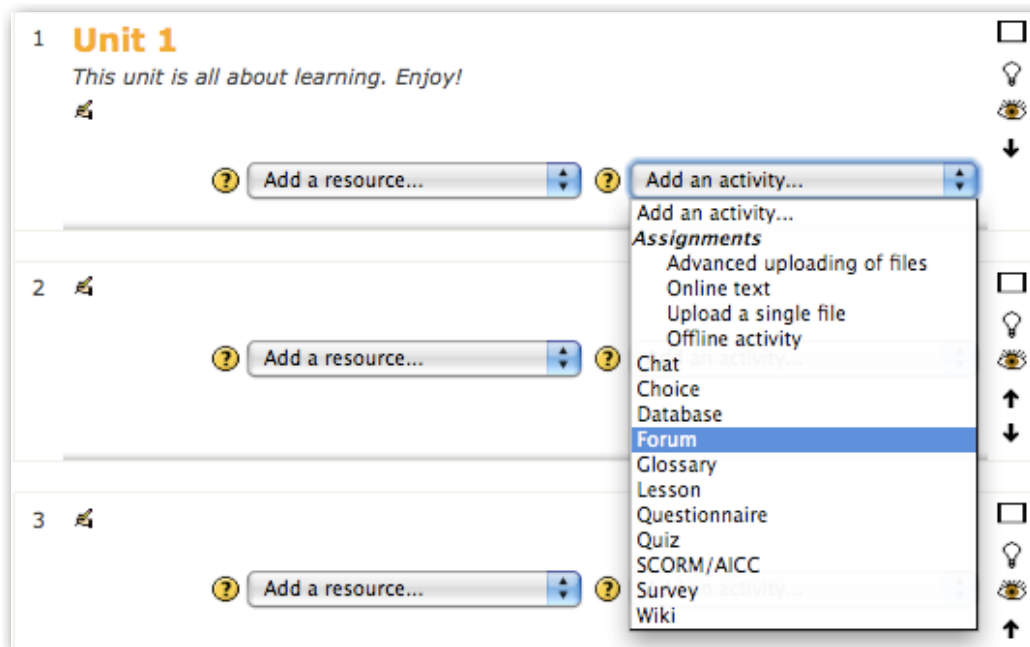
1 Unit 1

This unit is all about learning. Enjoy!

? Add a resource... ? Add an activity...

Add an activity...
Assignments
Advanced uploading of files
Online text
Upload a single file
Offline activity
Chat
Choice
Database
Forum
Glossary
Lesson
Questionnaire
Quiz
SCORM/AICC
Survey
Wiki

2

? Add a resource... ?

3

? Add a resource... ?